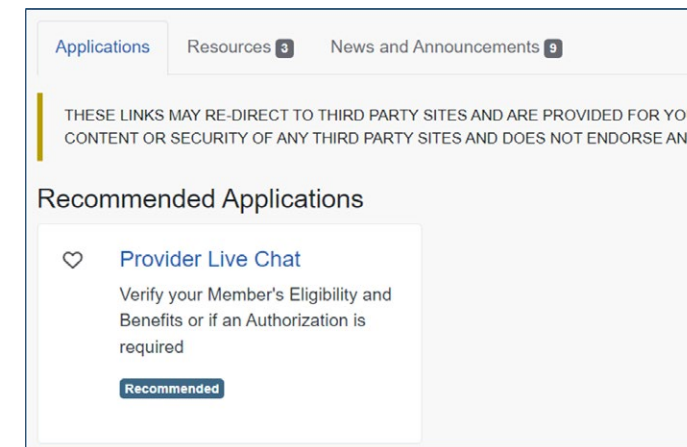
Applications Resources 3 News and Announcements 9

THESE LINKS MAY RE-DIRECT TO THIRD PARTY SITES AND ARE PROVIDED FOR YO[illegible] CONTENT OR SECURITY OF ANY THIRD PARTY SITES AND DOES NOT ENDORSE AN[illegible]

Recommended Applications

Provider Live Chat

Verify your Member's Eligibility and Benefits or if an Authorization is required

Recommended